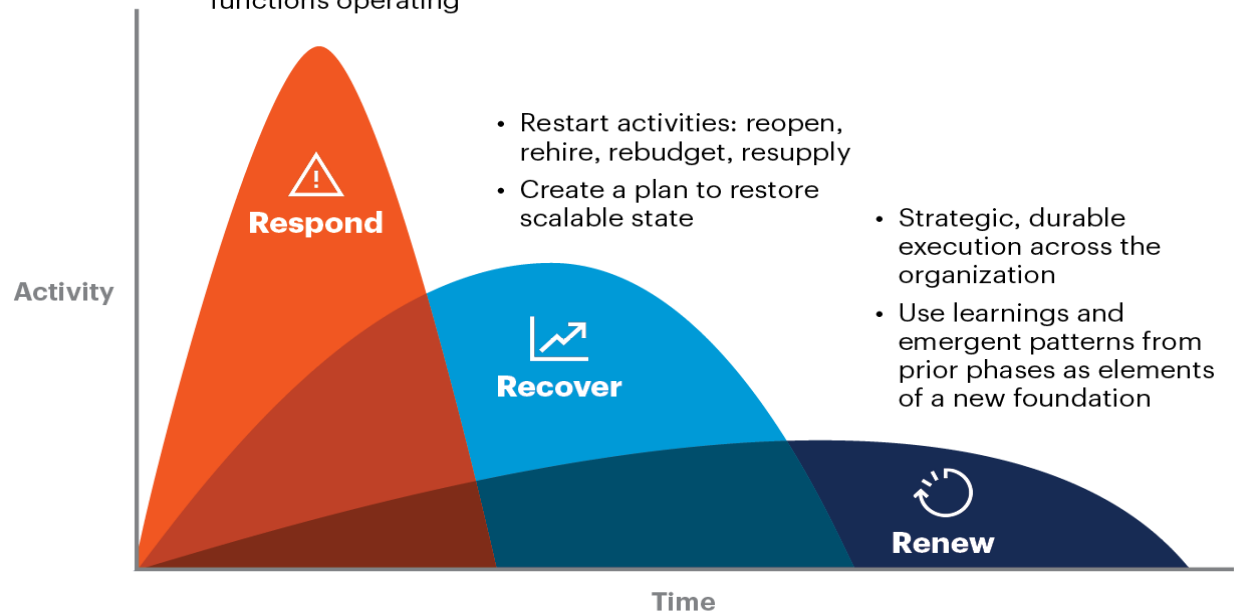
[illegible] functions operating

Respond

• Restart activities: reopen, rehire, rebudget, resupply

• Create a plan to restore scalable state

Recover

• Strategic, durable execution across the organization

• Use learnings and emergent patterns from prior phases as elements of a new foundation

Renew

Activity

Time